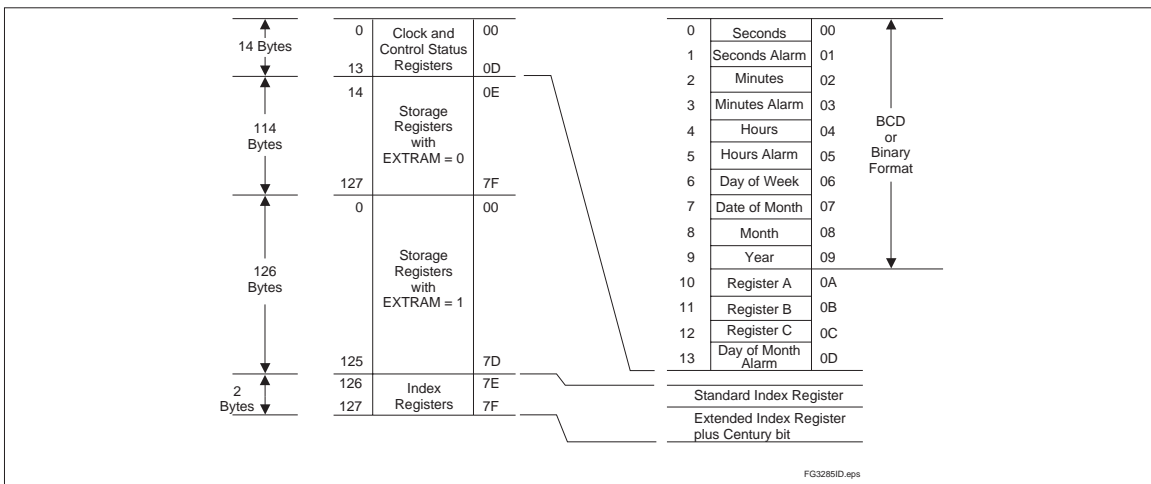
14 Bytes

114 Bytes

126 Bytes

2 Bytes

0 Clock and Control Status Registers 00
13 0D

14 Storage Registers with EXTRAM = 0 0E
127 7F

0 Storage Registers with EXTRAM = 1 00
125 7D

126 Index Registers 7E
127 7F

| | | |
|---|---|---|
| 0 | Seconds | 00 |
| 1 | Seconds Alarm | 01 |
| 2 | Minutes | 02 |
| 3 | Minutes Alarm | 03 |
| 4 | Hours | 04 |
| 5 | Hours Alarm | 05 |
| 6 | Day of Week | 06 |
| 7 | Date of Month | 07 |
| 8 | Month | 08 |
| 9 | Year | 09 |
| 10 | Register A | 0A |
| 11 | Register B | 0B |
| 12 | Register C | 0C |
| 13 | Day of Month Alarm | 0D |

BCD or Binary Format

Standard Index Register

Extended Index Register plus Century bit

FG3285ID.eps